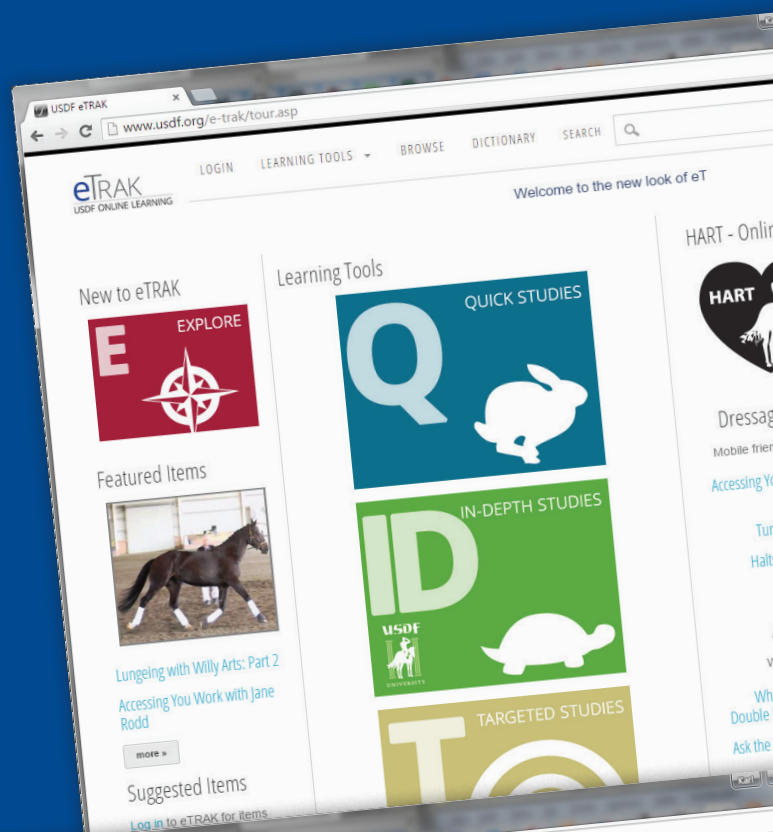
USDF eTRAK ×

www.usdf.org/e-trak/tour.asp

eTRAK
USDF ONLINE LEARNING

LOGIN LEARNING TOOLS BROWSE DICTIONARY SEARCH

Welcome to the new look of eT

New to eTRAK

E EXPLORE

Featured Items

Lungeing with Willy Arts: Part 2

Accessing You Work with Jane Rodd

more »

Suggested Items

Log in to eTRAK for items

Learning Tools

Q QUICK STUDIES

ID IN-DEPTH STUDIES

USDF UNIVERSITY

T TARGETED STUDIES

HART - Onli

HART

Dressag

Mobile frie

Accessing Yo

Tu

Halt

W

Wh

Double

Ask the